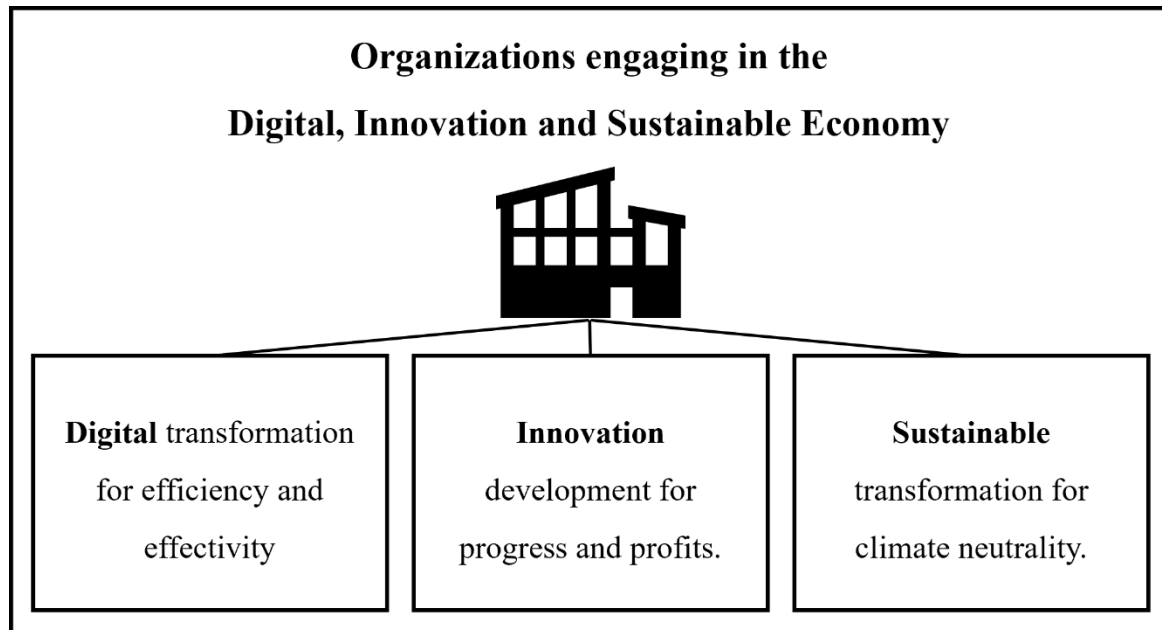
**Organizations engaging in the**

**Digital, Innovation and Sustainable Economy**

**Digital** transformation for efficiency and effectivity

**Innovation** development for progress and profits.

**Sustainable** transformation for climate neutrality.